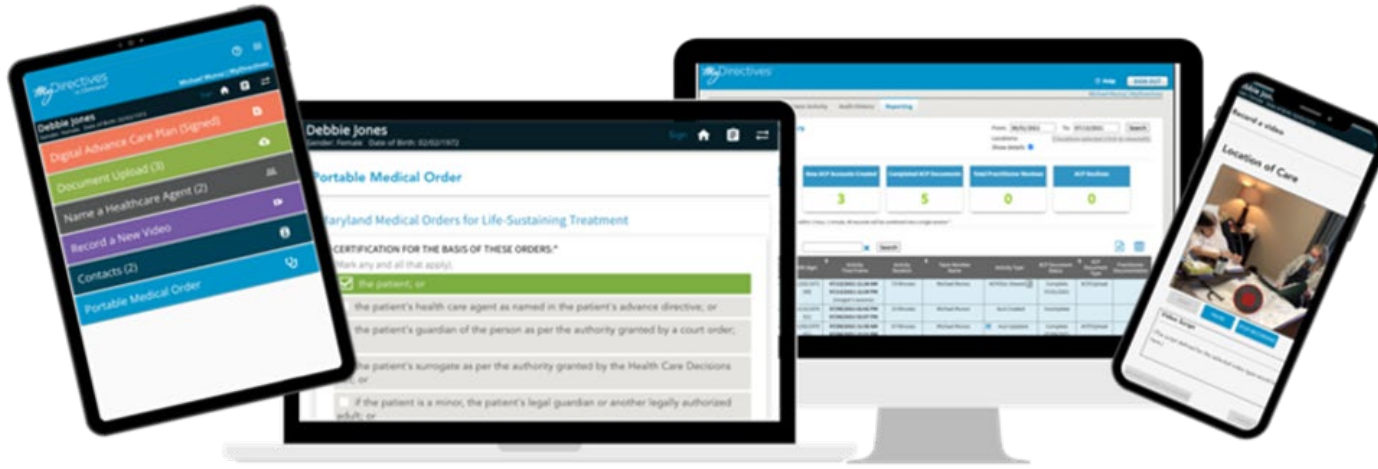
myDirectives

Debbie Jones

Digital Advance Care Plan (Signed)

Document Upload (3)

Name a Healthcare Agent (2)

Record a New Video

Contacts (2)

Portable Medical Order

Debbie Jones
Gender: Female Date of Birth: 02/02/1972

Sign

Portable Medical Order

Maryland Medical Orders for Life-Sustaining Treatment

CERTIFICATION FOR THE BASIS OF THESE ORDERS:*
(Mark any and all that apply).

the patient; or

the patient's health care agent as named in the patient's advance directive; or

the patient's guardian of the person as per the authority granted by a court order;

the patient's surrogate as per the authority granted by the Health Care Decisions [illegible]; or

if the patient is a minor, the patient's legal guardian or another legally authorized adult; or

myDirectives

Help

Reporting

From

To

Search

New ACP Accounts Created
3

Completed ACP Documents
5

Total Practitioner Reviews
0

ACP Reviews
0

Search

Record a video

Location of Care

Video Script